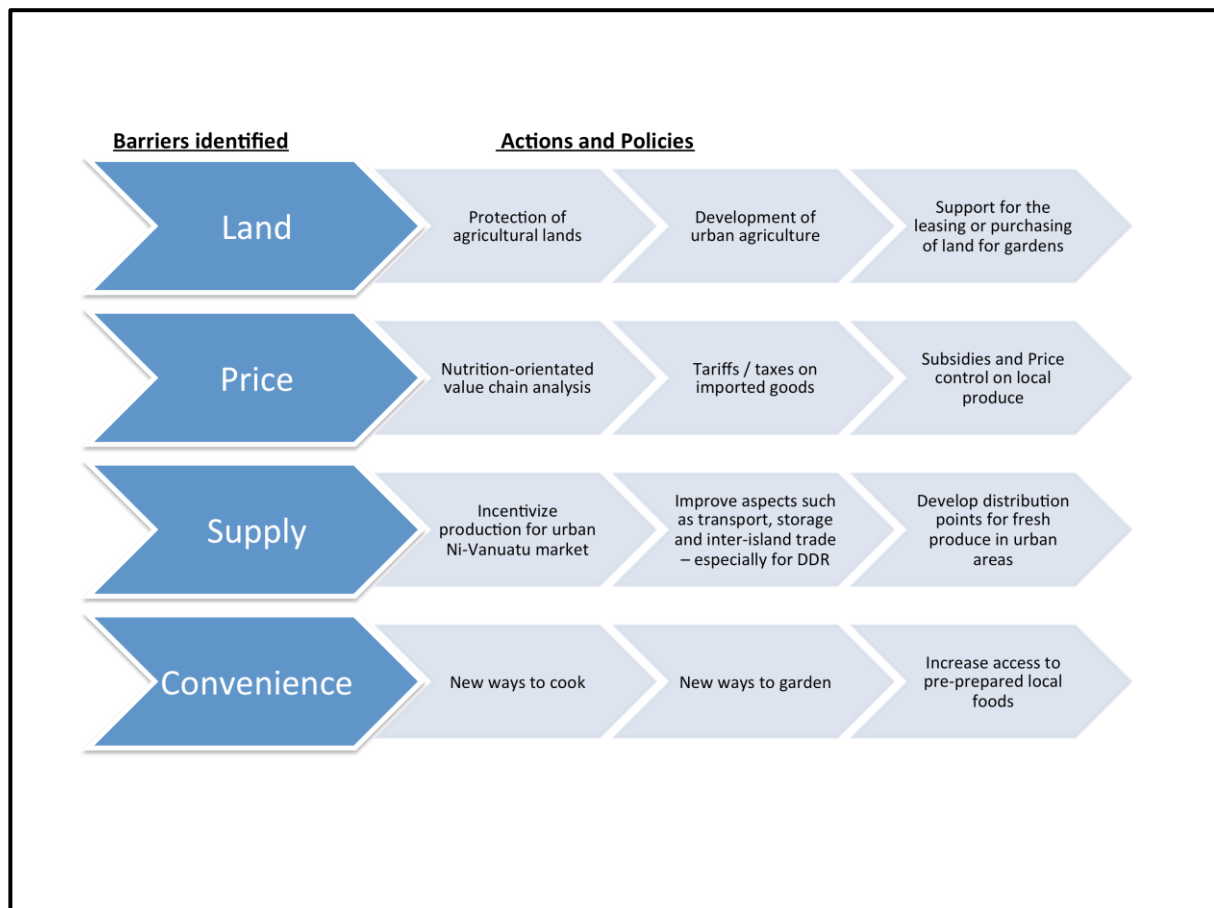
Barriers identified

Actions and Policies

Land

Protection of agricultural lands

Development of urban agriculture

Support for the leasing or purchasing of land for gardens

Price

Nutrition-orientated value chain analysis

Tariffs / taxes on imported goods

Subsidies and Price control on local produce

Supply

Incentivize production for urban Ni-Vanuatu market

Improve aspects such as transport, storage and inter-island trade – especially for DDR

Develop distribution points for fresh produce in urban areas

Convenience

New ways to cook

New ways to garden

Increase access to pre-prepared local foods